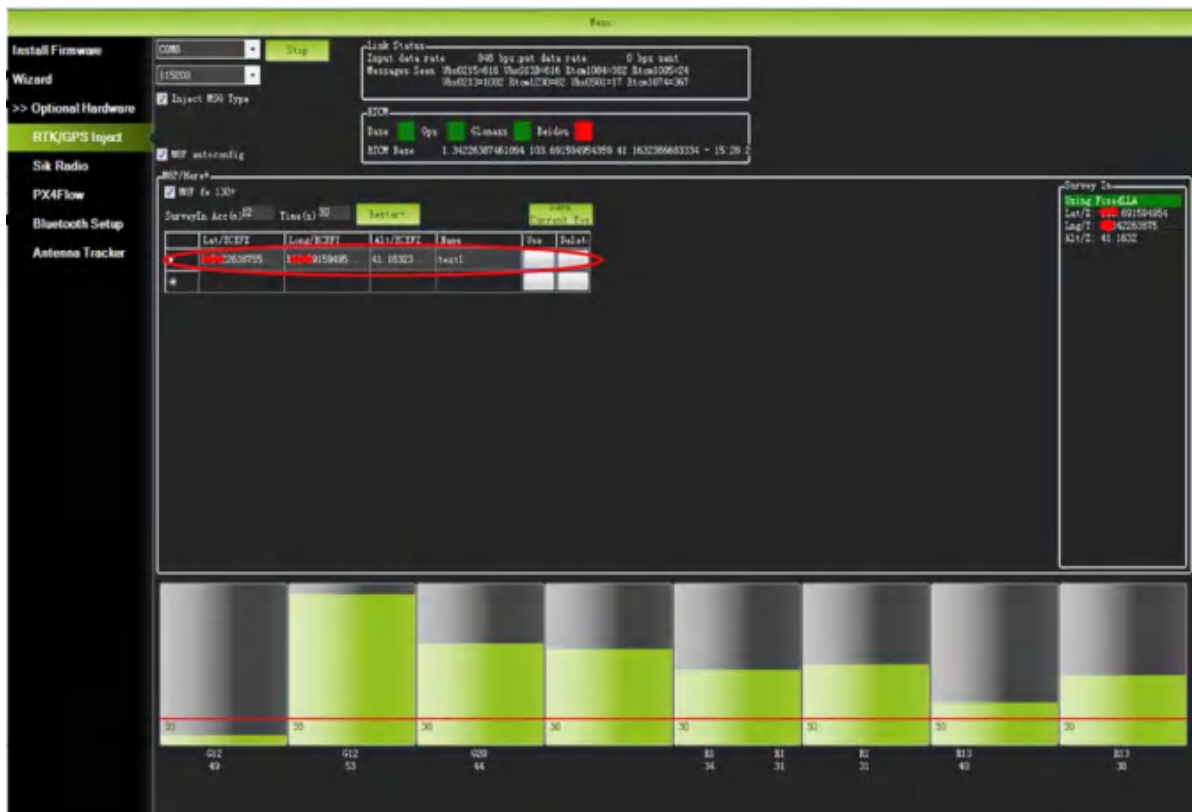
Menu

Install Firmware
Wizard
>> Optional Hardware
RTK/GPS Inject
Sik Radio
PX4Flow
Bluetooth Setup
Antenna Tracker

COM8
Stop
115200
Inject MSG Type

Link Status
Input data rate 848 bps;put data rate 0 bps sent
Messages Seen Ubx0215=616 Ubx0213=616 Rtcm1004=382 Rtcm1005=24
Ubx0213=1002 Rtcm1230=82 Ubx0500=17 Rtcm1074=367

RTCM
Base Gps Glonass Beidou
RTCM Base 1.34226387461094 103.691594954359 41.1632366683334 - 15:28:2

M8P autoconfig

M8P/Here+
M8P fw 130+
SurveyIn Acc(m) 2 Time(s) 30 Restart
Save Current Pos

| | Lat/ECEFX | Long/ECEFY | Alt/ECEFZ | Name | Use | Delete |
|---|---|---|---|---|---|---|
| ▸ | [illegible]22638755... | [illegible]9159495... | 41.16323... | test1 | | |
| * | | | | | | |

Survey In
Using FixedLLA
Lat/X: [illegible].691594954
Lng/Y: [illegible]42263875
Alt/Z: 41.1632

30 30 30 30 30 30 30 30
G12 49
G12 53
G20 44
B1 34
B1 31
B2 31
B13 45
B13 38